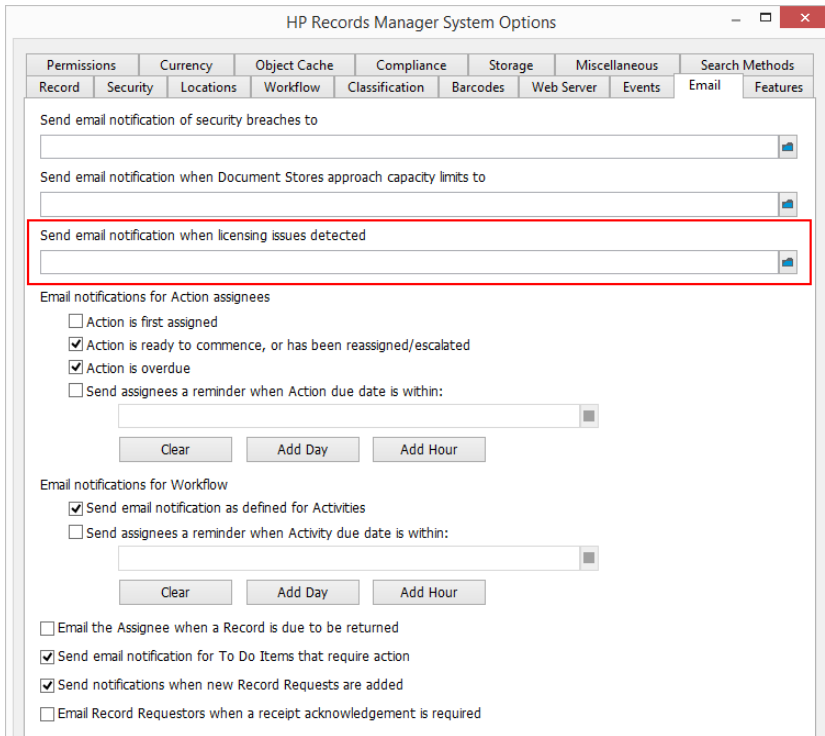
HP Records Manager System Options

Permissions | Currency | Object Cache | Compliance | Storage | Miscellaneous | Search Methods
Record | Security | Locations | Workflow | Classification | Barcodes | Web Server | Events | Email | Features

Send email notification of security breaches to

Send email notification when Document Stores approach capacity limits to

Send email notification when licensing issues detected

Email notifications for Action assignees
☐ Action is first assigned
☑ Action is ready to commence, or has been reassigned/escalated
☑ Action is overdue
☐ Send assignees a reminder when Action due date is within:

Clear | Add Day | Add Hour

Email notifications for Workflow
☑ Send email notification as defined for Activities
☐ Send assignees a reminder when Activity due date is within:

Clear | Add Day | Add Hour

☐ Email the Assignee when a Record is due to be returned
☑ Send email notification for To Do Items that require action
☑ Send notifications when new Record Requests are added
☐ Email Record Requestors when a receipt acknowledgement is required